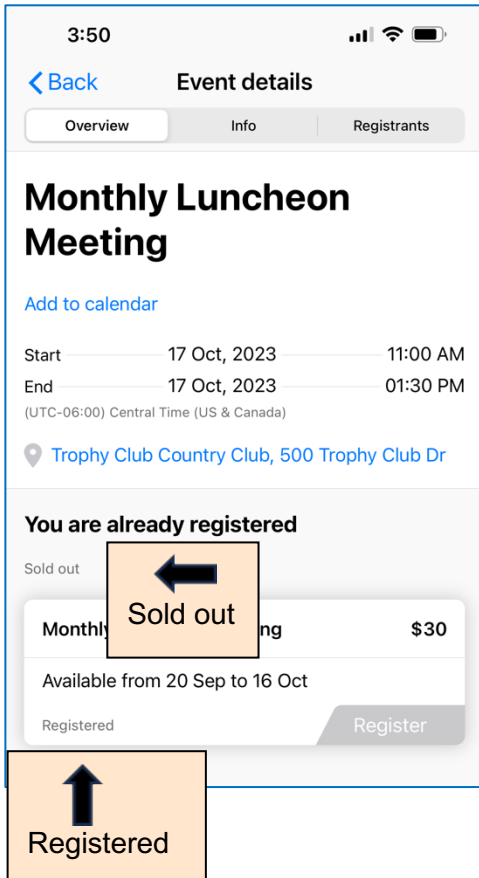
3:50

Back
Event details

Overview
Info
Registrants

Monthly Luncheon Meeting

Add to calendar

Start 17 Oct, 2023 11:00 AM
End 17 Oct, 2023 01:30 PM
(UTC-06:00) Central Time (US & Canada)

Trophy Club Country Club, 500 Trophy Club Dr

You are already registered

Sold out

Sold out

Monthly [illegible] ng $30

Available from 20 Sep to 16 Oct

Registered
Register

Registered